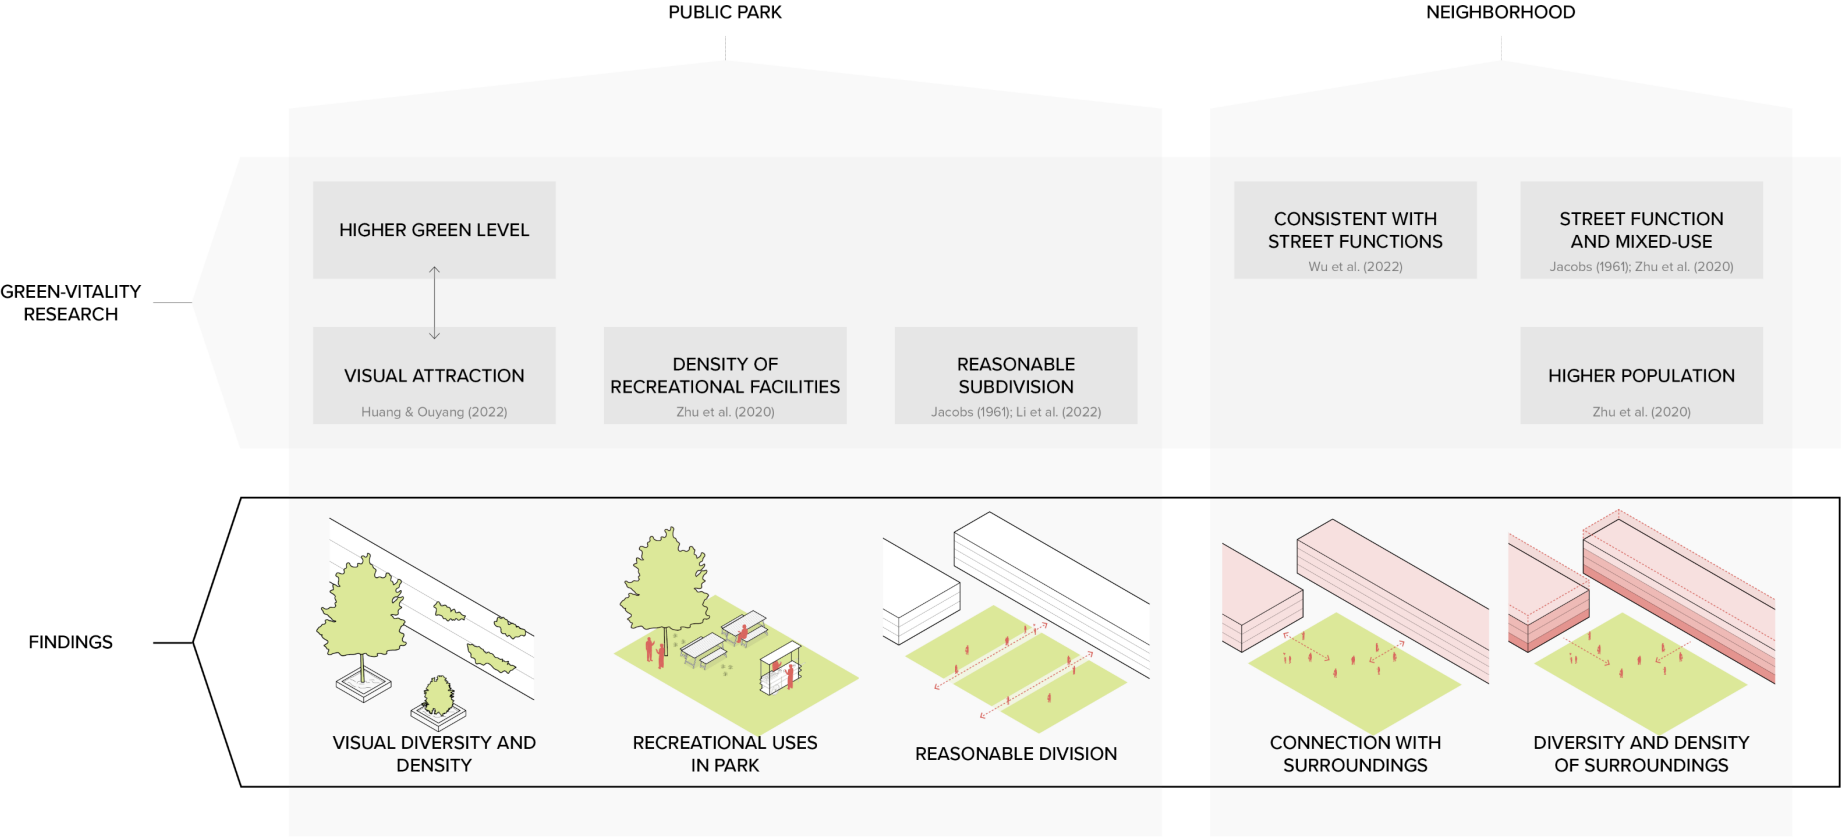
PUBLIC PARK

NEIGHBORHOOD

GREEN-VITALITY RESEARCH

HIGHER GREEN LEVEL

VISUAL ATTRACTION
Huang & Ouyang (2022)

DENSITY OF RECREATIONAL FACILITIES
Zhu et al. (2020)

REASONABLE SUBDIVISION
Jacobs (1961); Li et al. (2022)

CONSISTENT WITH STREET FUNCTIONS
Wu et al. (2022)

STREET FUNCTION AND MIXED-USE
Jacobs (1961); Zhu et al. (2020)

HIGHER POPULATION
Zhu et al. (2020)

FINDINGS

VISUAL DIVERSITY AND DENSITY

RECREATIONAL USES IN PARK

REASONABLE DIVISION

CONNECTION WITH SURROUNDINGS

DIVERSITY AND DENSITY OF SURROUNDINGS